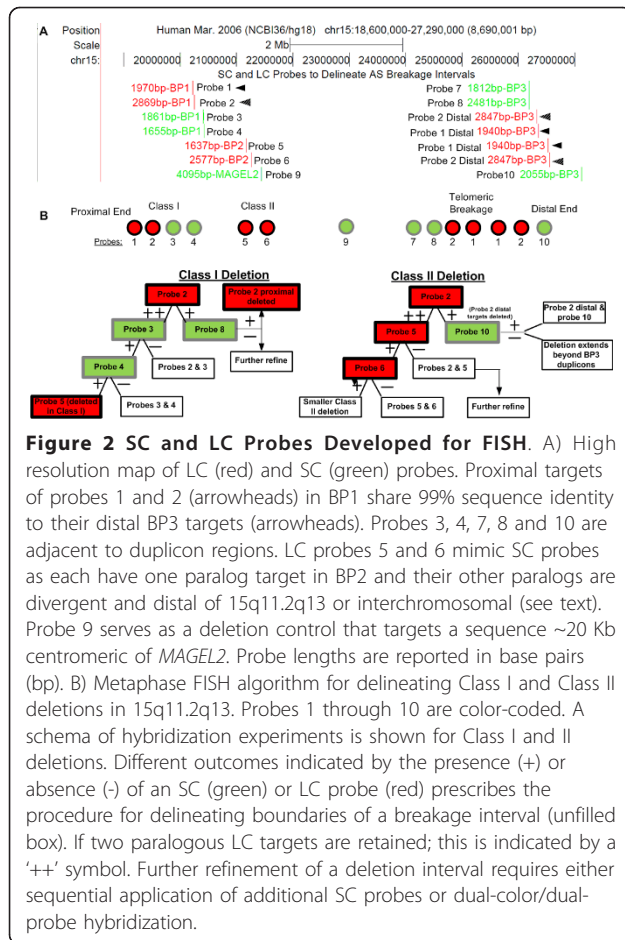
A Position Human Mar. 2006 (NCBI36/hg18) chr15:18,600,000-27,290,000 (8,690,001 bp)
Scale 2 Mb
chr15: 20000000 21000000 22000000 23000000 24000000 25000000 26000000 27000000
SC and LC Probes to Delineate AS Breakage Intervals

1970bp-BP1 Probe 1
2869bp-BP1 Probe 2
1861bp-BP1 Probe 3
1655bp-BP1 Probe 4
1637bp-BP2 Probe 5
2577bp-BP2 Probe 6
4095bp-MAGEL2 Probe 9

Probe 7 1812bp-BP3
Probe 8 2481bp-BP3
Probe 2 Distal 2847bp-BP3
Probe 1 Distal 1940bp-BP3
Probe 1 Distal 1940bp-BP3
Probe 2 Distal 2847bp-BP3
Probe10 2055bp-BP3

B Proximal End Class I Class II Telomeric Breakage Distal End
Probes: 1 2 3 4 5 6 9 7 8 2 1 1 2 10

Class I Deletion
Probe 2
Probe 2 proximal deleted
++ +
Probe 3
Probe 8
+ −
Further refine
Probe 4
Probes 2 & 3
+ −
Probe 5 (deleted in Class I)
Probes 3 & 4

Class II Deletion
Probe 2
(Probe 2 distal targets deleted)
++ +
Probe 5
Probe 10
+ −
Probe 2 distal & probe 10
Deletion extends beyond BP3 duplicons
Probe 6
Probes 2 & 5
+ −
Smaller Class II deletion
Probes 5 & 6
Further refine

Figure 2 SC and LC Probes Developed for FISH. A) High resolution map of LC (red) and SC (green) probes. Proximal targets of probes 1 and 2 (arrowheads) in BP1 share 99% sequence identity to their distal BP3 targets (arrowheads). Probes 3, 4, 7, 8 and 10 are adjacent to duplicon regions. LC probes 5 and 6 mimic SC probes as each have one paralog target in BP2 and their other paralogs are divergent and distal of 15q11.2q13 or interchromosomal (see text). Probe 9 serves as a deletion control that targets a sequence ~20 Kb centromeric of MAGEL2. Probe lengths are reported in base pairs (bp). B) Metaphase FISH algorithm for delineating Class I and Class II deletions in 15q11.2q13. Probes 1 through 10 are color-coded. A schema of hybridization experiments is shown for Class I and II deletions. Different outcomes indicated by the presence (+) or absence (-) of an SC (green) or LC probe (red) prescribes the procedure for delineating boundaries of a breakage interval (unfilled box). If two paralogous LC targets are retained; this is indicated by a '++' symbol. Further refinement of a deletion interval requires either sequential application of additional SC probes or dual-color/dual-probe hybridization.